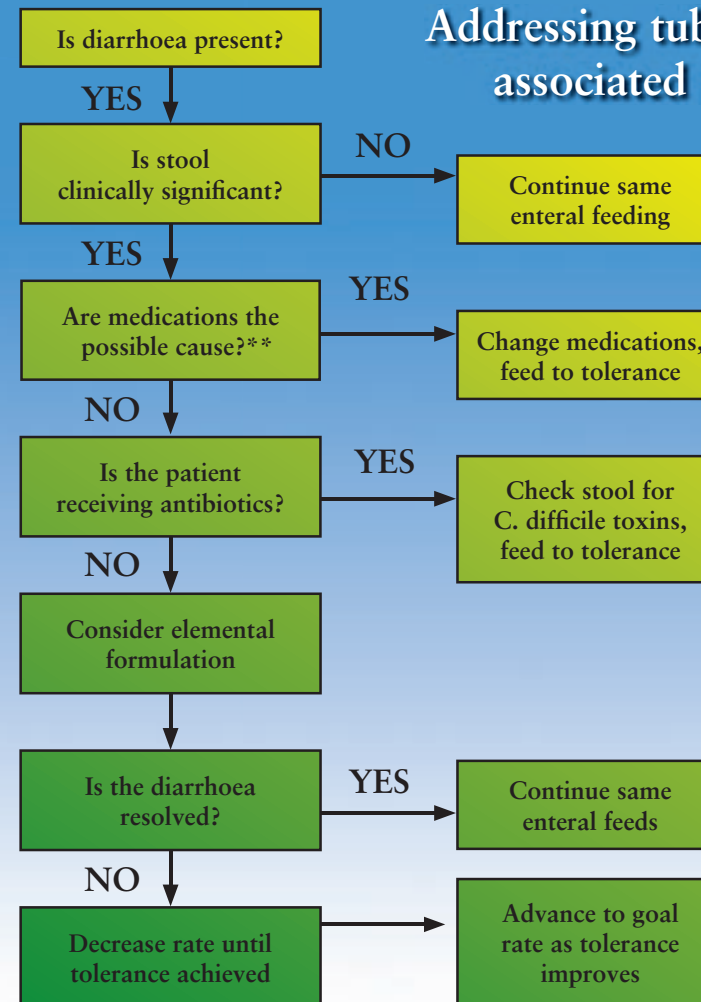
Addressing tub
associated

Is diarrhoea present?

YES

Is stool clinically significant?

NO

Continue same enteral feeding

YES

Are medications the possible cause?**

YES

Change medications, feed to tolerance

NO

Is the patient receiving antibiotics?

YES

Check stool for C. difficile toxins, feed to tolerance

NO

Consider elemental formulation

Is the diarrhoea resolved?

YES

Continue same enteral feeds

NO

Decrease rate until tolerance achieved

Advance to goal rate as tolerance improves